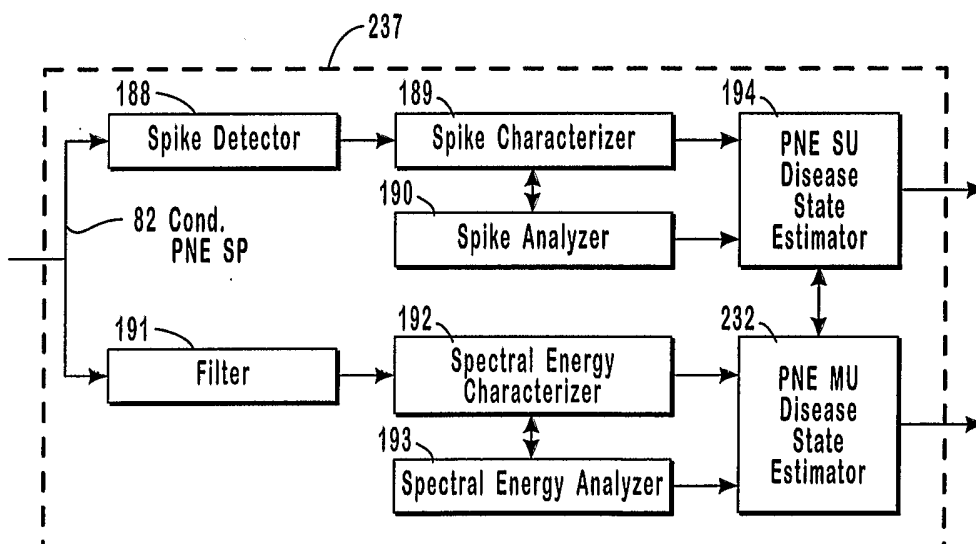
237

188
Spike Detector

189
Spike Characterizer

194
PNE SU Disease State Estimator

190
Spike Analyzer

82 Cond. PNE SP

191
Filter

192
Spectral Energy Characterizer

232
PNE MU Disease State Estimator

193
Spectral Energy Analyzer